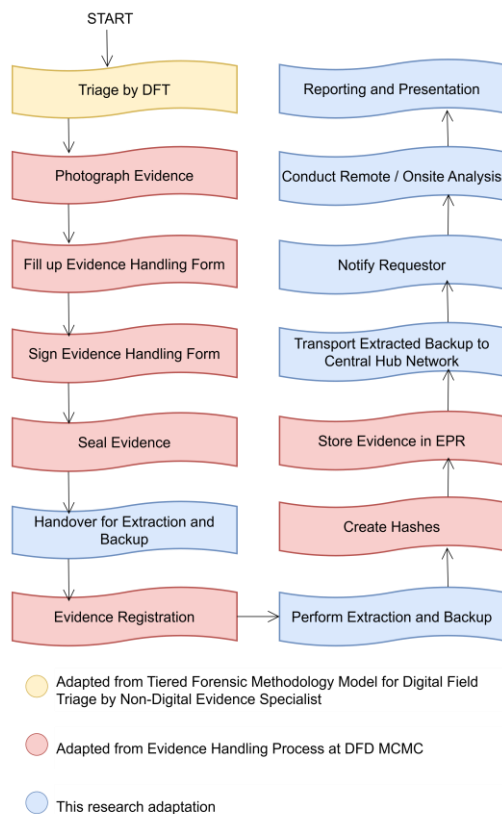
START

Triage by DFT

Photograph Evidence

Fill up Evidence Handling Form

Sign Evidence Handling Form

Seal Evidence

Handover for Extraction and Backup

Evidence Registration

Perform Extraction and Backup

Create Hashes

Store Evidence in EPR

Transport Extracted Backup to Central Hub Network

Notify Requestor

Conduct Remote / Onsite Analysis

Reporting and Presentation

Adapted from Tiered Forensic Methodology Model for Digital Field Triage by Non-Digital Evidence Specialist

Adapted from Evidence Handling Process at DFD MCMC

This research adaptation